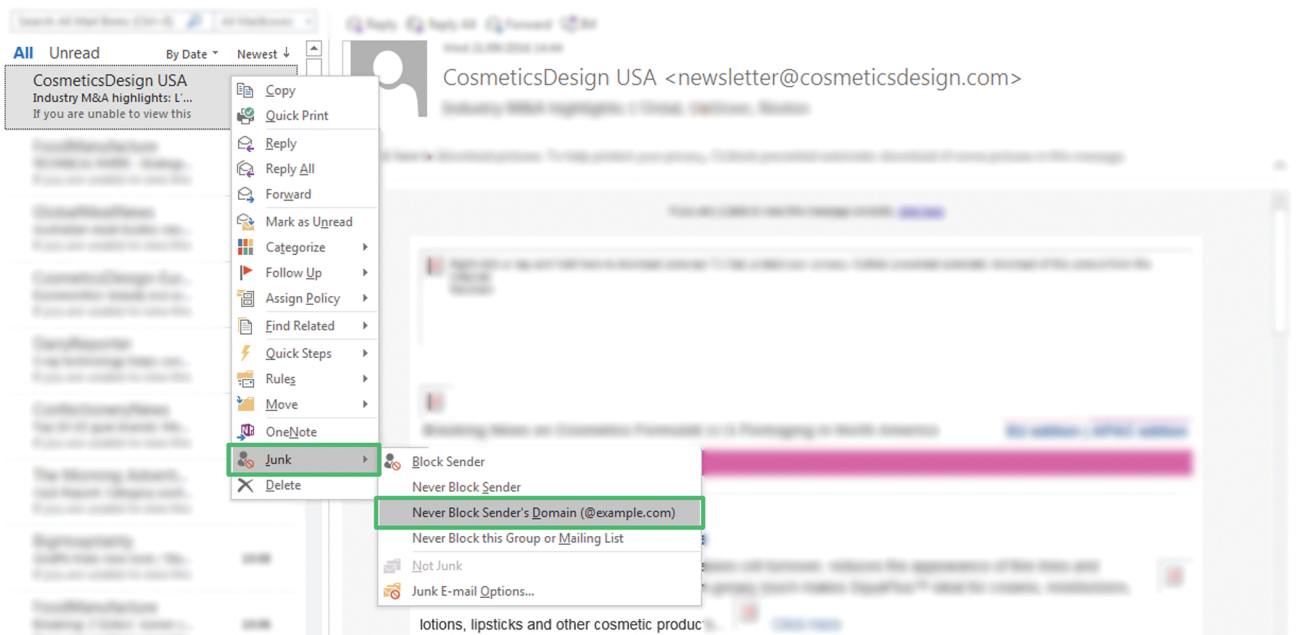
Search All Mail Boxes (Ctrl+E) All Mailboxes

All Unread By Date Newest

CosmeticsDesign USA
Industry M&A highlights: L'...
If you are unable to view this

Reply Reply All Forward IM

CosmeticsDesign USA <newsletter@cosmeticsdesign.com>

Copy
Quick Print
Reply
Reply All
Forward
Mark as Unread
Categorize
Follow Up
Assign Policy
Find Related
Quick Steps
Rules
Move
OneNote
Junk
Delete

Block Sender
Never Block Sender
Never Block Sender's Domain (@example.com)
Never Block this Group or Mailing List
Not Junk
Junk E-mail Options...

lotions, lipsticks and other cosmetic produc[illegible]